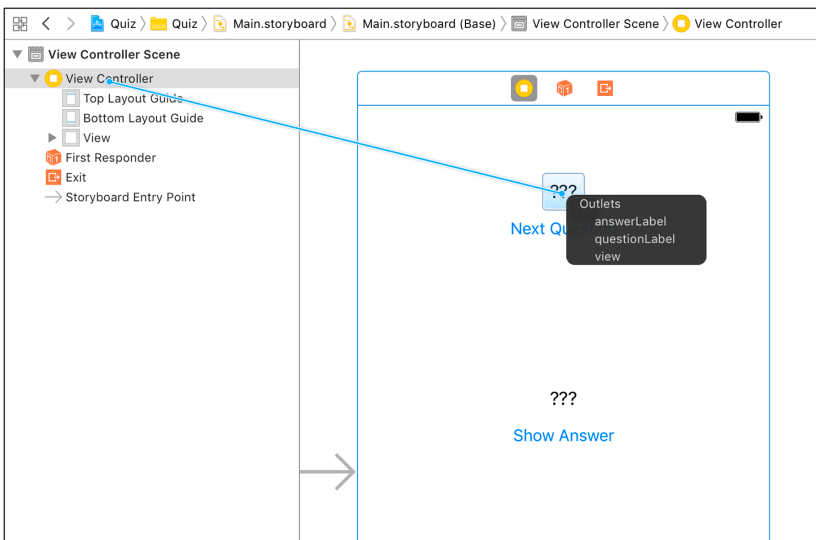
Quiz 〉 Quiz 〉 Main.storyboard 〉 Main.storyboard (Base) 〉 View Controller Scene 〉 View Controller

View Controller Scene
View Controller
Top Layout Guide
Bottom Layout Guide
View
First Responder
Exit
Storyboard Entry Point

???
Next Qu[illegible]

Outlets
answerLabel
questionLabel
view

???
Show Answer